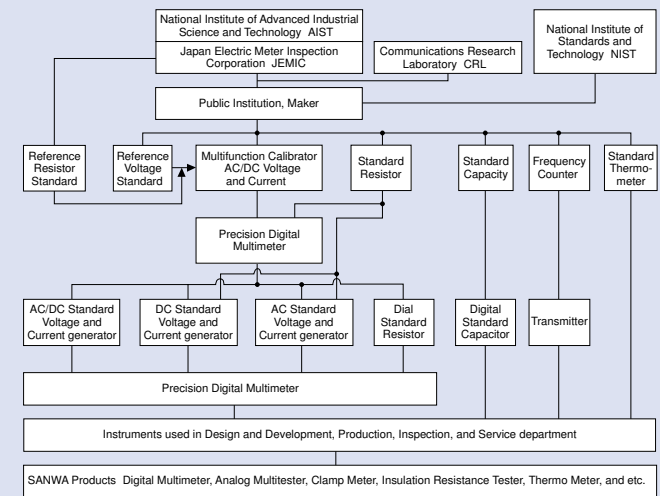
National Institute of Advanced Industrial Science and Technology AIST

Japan Electric Meter Inspection Corporation JEMIC

Communications Research Laboratory CRL

National Institute of Standards and Technology NIST

Public Institution, Maker

Reference Resistor Standard

Reference Voltage Standard

Multifunction Calibrator AC/DC Voltage and Current

Standard Resistor

Standard Capacity

Frequency Counter

Standard Thermometer

Precision Digital Multimeter

AC/DC Standard Voltage and Current generator

DC Standard Voltage and Current generator

AC Standard Voltage and Current generator

Dial Standard Resistor

Digital Standard Capacitor

Transmitter

Precision Digital Multimeter

Instruments used in Design and Development, Production, Inspection, and Service department

SANWA Products Digital Multimeter, Analog Multitester, Clamp Meter, Insulation Resistance Tester, Thermo Meter, and etc.